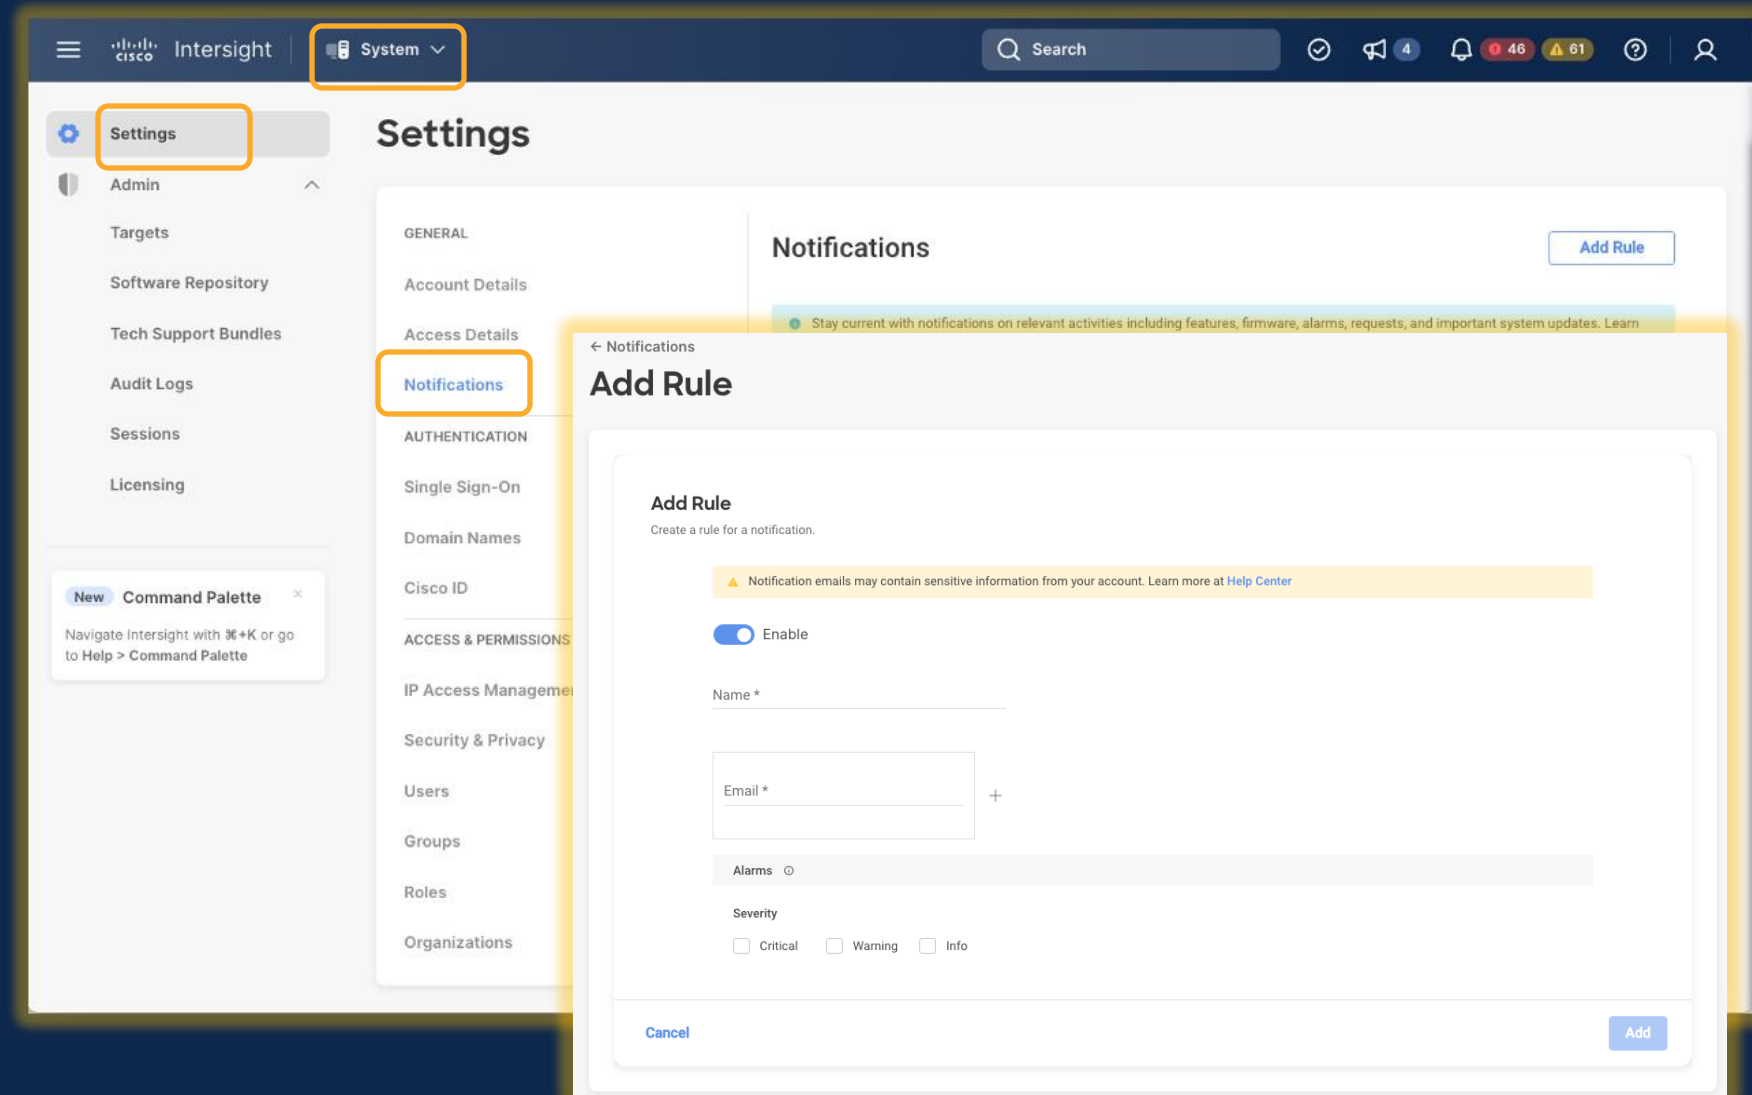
cisco Intersight
System
Search
4
46
61

Settings
Admin
Targets
Software Repository
Tech Support Bundles
Audit Logs
Sessions
Licensing

New Command Palette
Navigate Intersight with ⌘+K or go to Help > Command Palette

Settings

GENERAL
Account Details
Access Details
Notifications
AUTHENTICATION
Single Sign-On
Domain Names
Cisco ID
ACCESS & PERMISSIONS
IP Access Managemen
Security & Privacy
Users
Groups
Roles
Organizations

Notifications
Add Rule
Stay current with notifications on relevant activities including features, firmware, alarms, requests, and important system updates. Learn

← Notifications
Add Rule

Add Rule
Create a rule for a notification.

Notification emails may contain sensitive information from your account. Learn more at Help Center

Enable

Name *

Email *
+

Alarms

Severity
Critical
Warning
Info

Cancel
Add